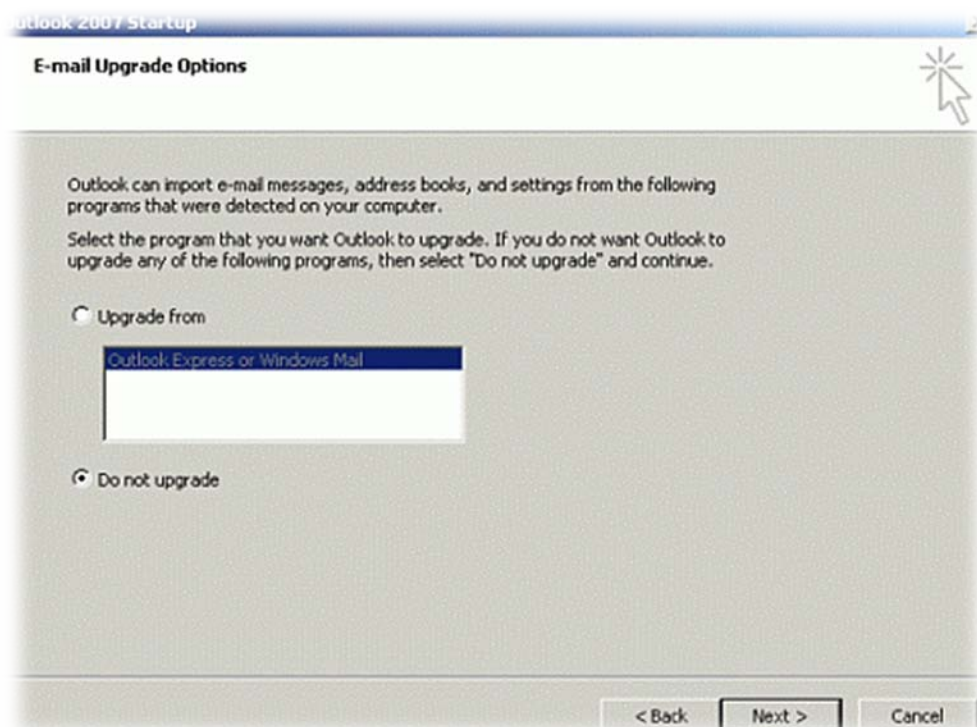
utlook 2007 Startup

E-mail Upgrade Options

Outlook can import e-mail messages, address books, and settings from the following programs that were detected on your computer.

Select the program that you want Outlook to upgrade. If you do not want Outlook to upgrade any of the following programs, then select "Do not upgrade" and continue.

Upgrade from

Outlook Express or Windows Mail

Do not upgrade

< Back

Next >

Cancel